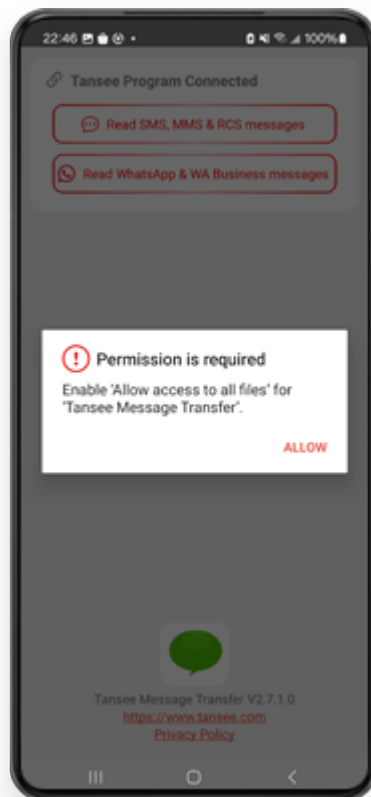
22:46 100%

Tansee Program Connected

Read SMS, MMS & RCS messages

Read WhatsApp & WA Business messages

Permission is required

Enable 'Allow access to all files' for 'Tansee Message Transfer'.

ALLOW

Tansee Message Transfer V2.7.1.0
https://www.tansee.com
Privacy Policy